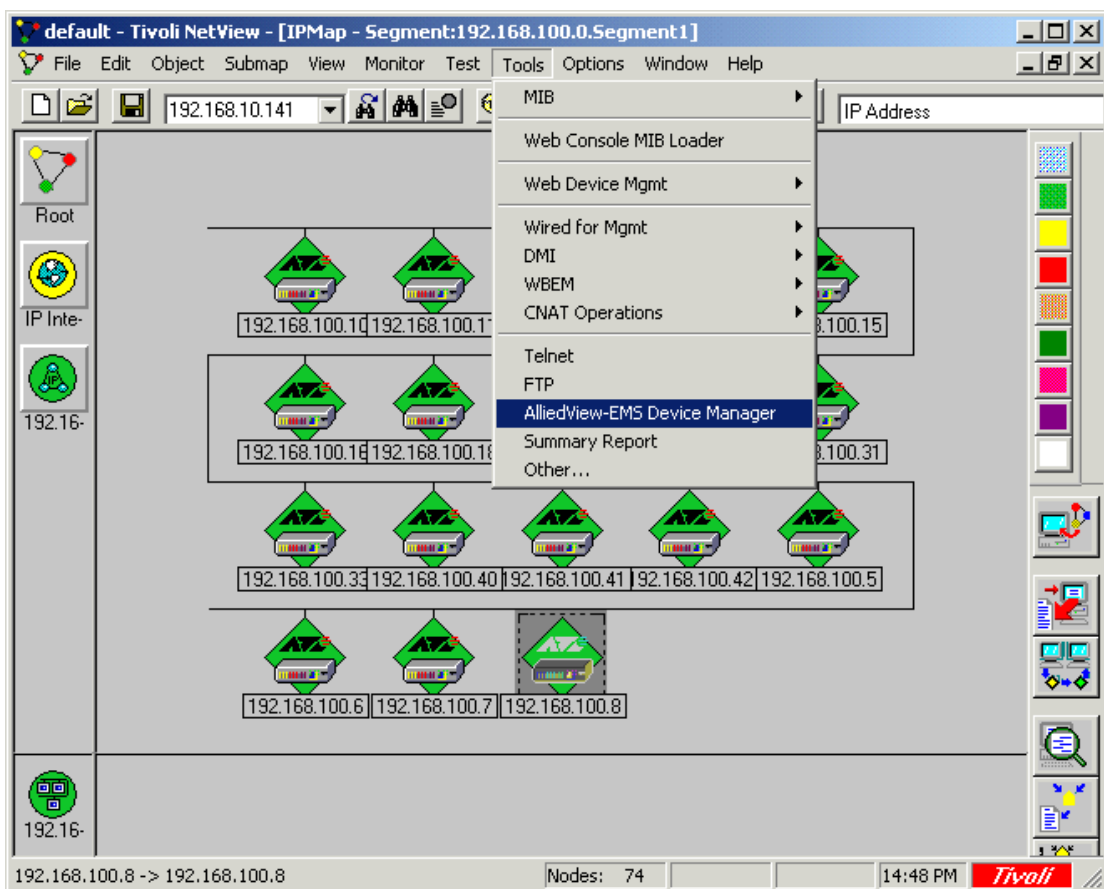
default - Tivoli NetView - [IPMap - Segment:192.168.100.0.Segment1]

File Edit Object Submap View Monitor Test Tools Options Window Help

192.168.10.141

IP Address

MIB
Web Console MIB Loader
Web Device Mgmt
Wired for Mgmt
DMI
WBEM
CNAT Operations
Telnet
FTP
AlliedView-EMS Device Manager
Summary Report
Other...

Root

IP Inte-

192.16-

192.168.100.1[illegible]
192.168.100.1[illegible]
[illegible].100.15
192.168.100.1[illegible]
192.168.100.1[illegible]
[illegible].100.31
192.168.100.3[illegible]
192.168.100.40
192.168.100.41
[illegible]92.168.100.42
192.168.100.5
192.168.100.6
192.168.100.7
192.168.100.8

192.16-

192.168.100.8 -> 192.168.100.8
Nodes: 74
14:48 PM
Tivoli